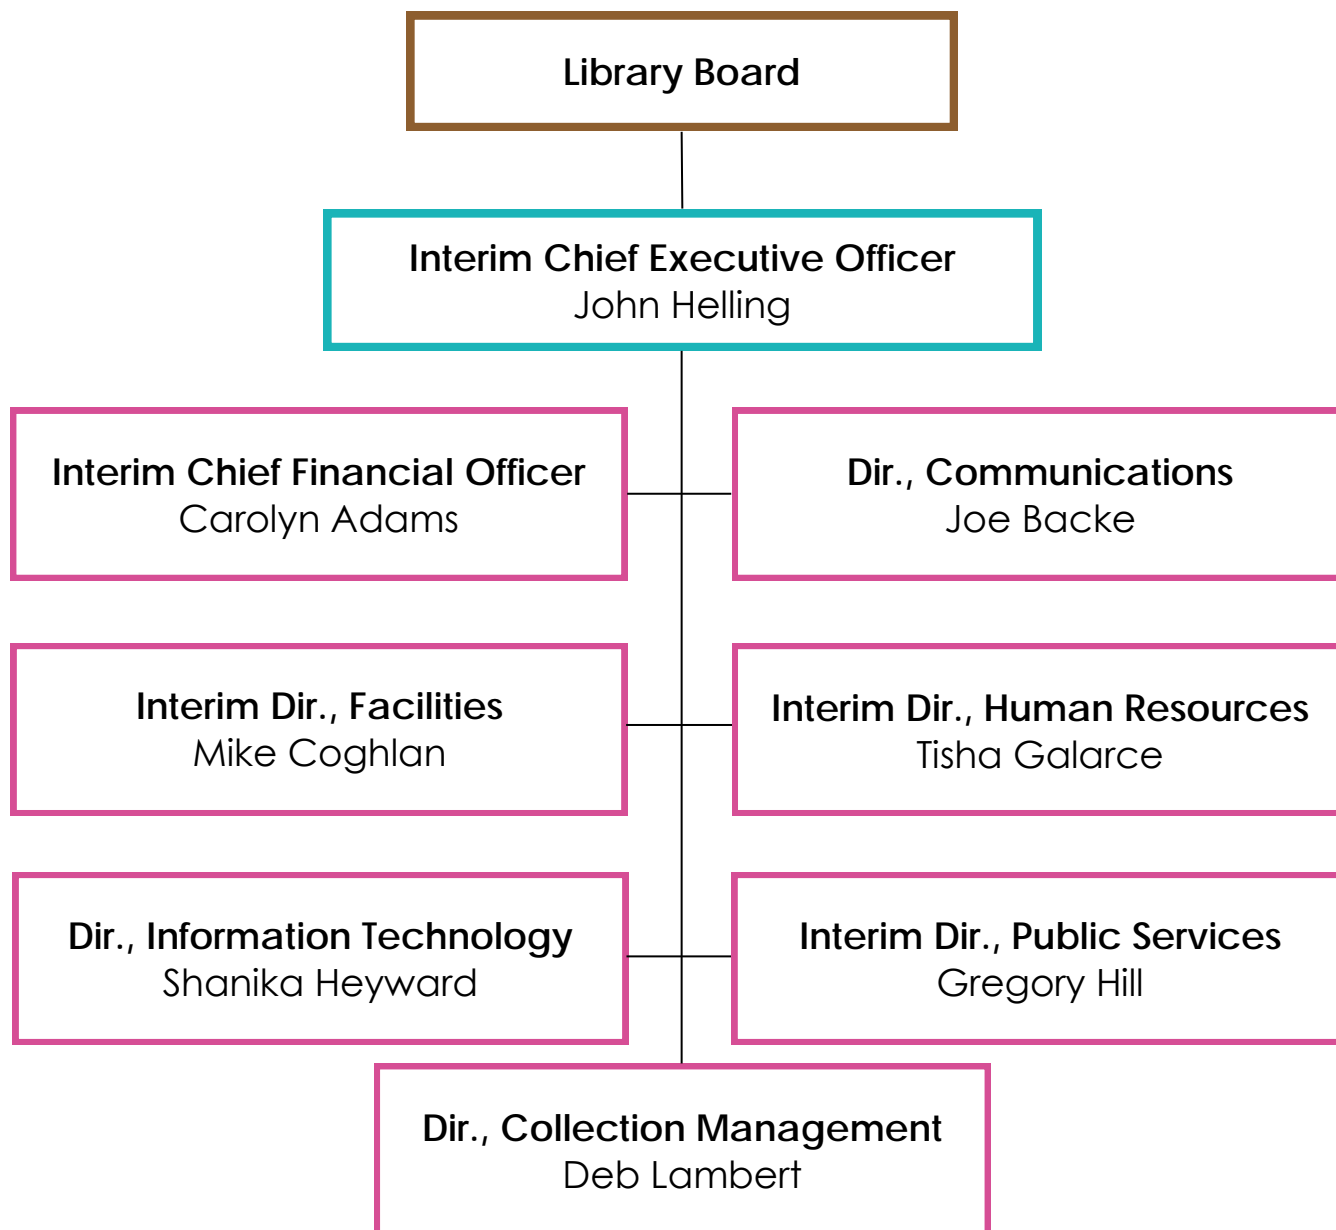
Library Board

Interim Chief Executive Officer
John Helling

Interim Chief Financial Officer
Carolyn Adams

Dir., Communications
Joe Backe

Interim Dir., Facilities
Mike Coghlan

Interim Dir., Human Resources
Tisha Galarce

Dir., Information Technology
Shanika Heyward

Interim Dir., Public Services
Gregory Hill

Dir., Collection Management
Deb Lambert